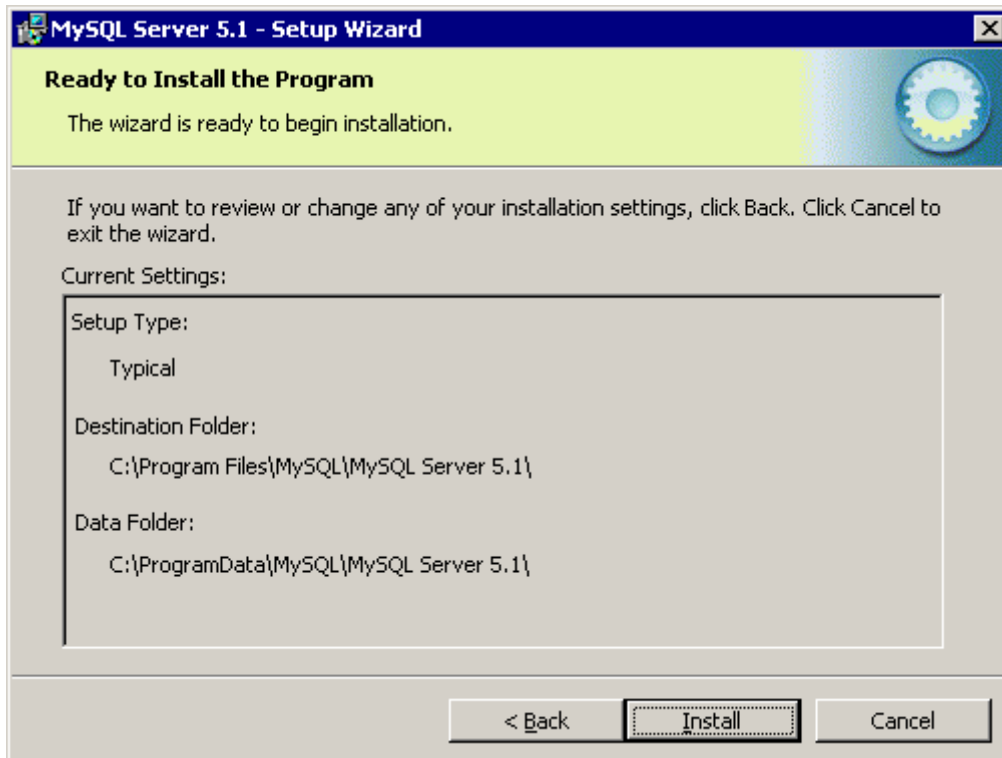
MySQL Server 5.1 - Setup Wizard

Ready to Install the Program

The wizard is ready to begin installation.

If you want to review or change any of your installation settings, click Back. Click Cancel to exit the wizard.

Current Settings:

Setup Type:

Typical

Destination Folder:

C:\Program Files\MySQL\MySQL Server 5.1\

Data Folder:

C:\ProgramData\MySQL\MySQL Server 5.1\

< Back Install Cancel